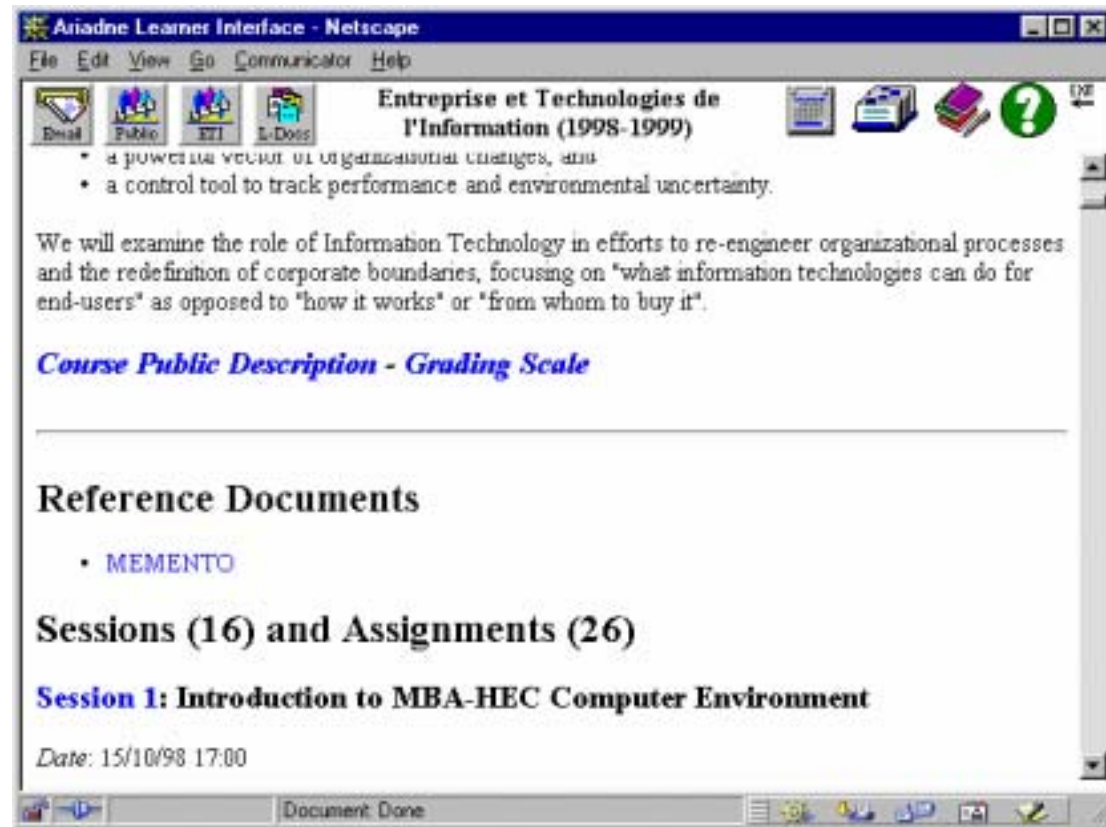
Ariadne Learner Interface - Netscape

File Edit View Go Communicator Help

Email Public ETI L-Docs

Entreprise et Technologies de l'Information (1998-1999)

EXIT

• a powerful vector of organizational changes, and
• a control tool to track performance and environmental uncertainty.

We will examine the role of Information Technology in efforts to re-engineer organizational processes and the redefinition of corporate boundaries, focusing on "what information technologies can do for end-users" as opposed to "how it works" or "from whom to buy it".

Course Public Description - Grading Scale

Reference Documents

• MEMENTO

Sessions (16) and Assignments (26)

Session 1: Introduction to MBA-HEC Computer Environment

Date: 15/10/98 17:00

Document: Done